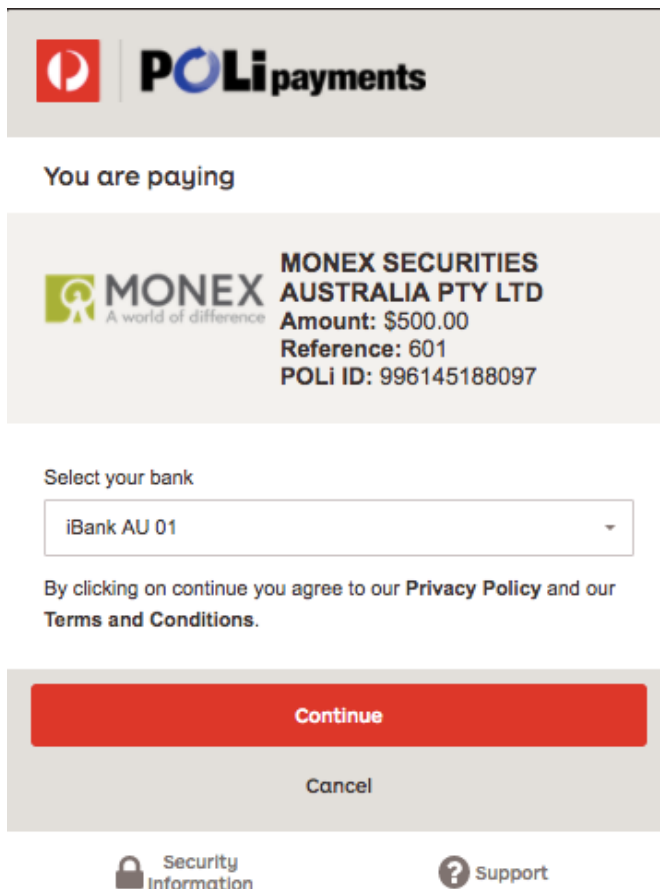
POLi payments

You are paying

MONEX
A world of difference

MONEX SECURITIES AUSTRALIA PTY LTD
Amount: $500.00
Reference: 601
POLi ID: 996145188097

Select your bank

iBank AU 01

By clicking on continue you agree to our Privacy Policy and our Terms and Conditions.

Continue

Cancel

Security Information

Support